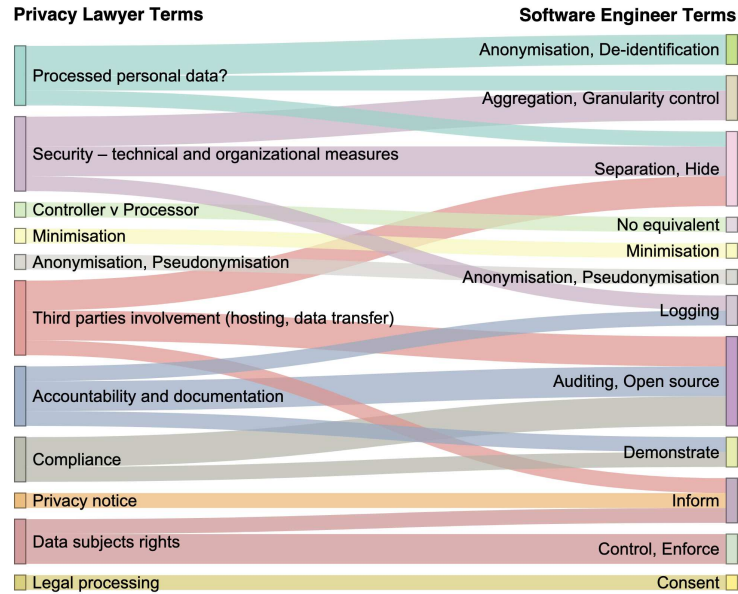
Privacy Lawyer Terms

Processed personal data?
Security – technical and organizational measures
Controller v Processor
Minimisation
Anonymisation, Pseudonymisation
Third parties involvement (hosting, data transfer)
Accountability and documentation
Compliance
Privacy notice
Data subjects rights
Legal processing

Software Engineer Terms

Anonymisation, De-identification
Aggregation, Granularity control
Separation, Hide
No equivalent
Minimisation
Anonymisation, Pseudonymisation
Logging
Auditing, Open source
Demonstrate
Inform
Control, Enforce
Consent